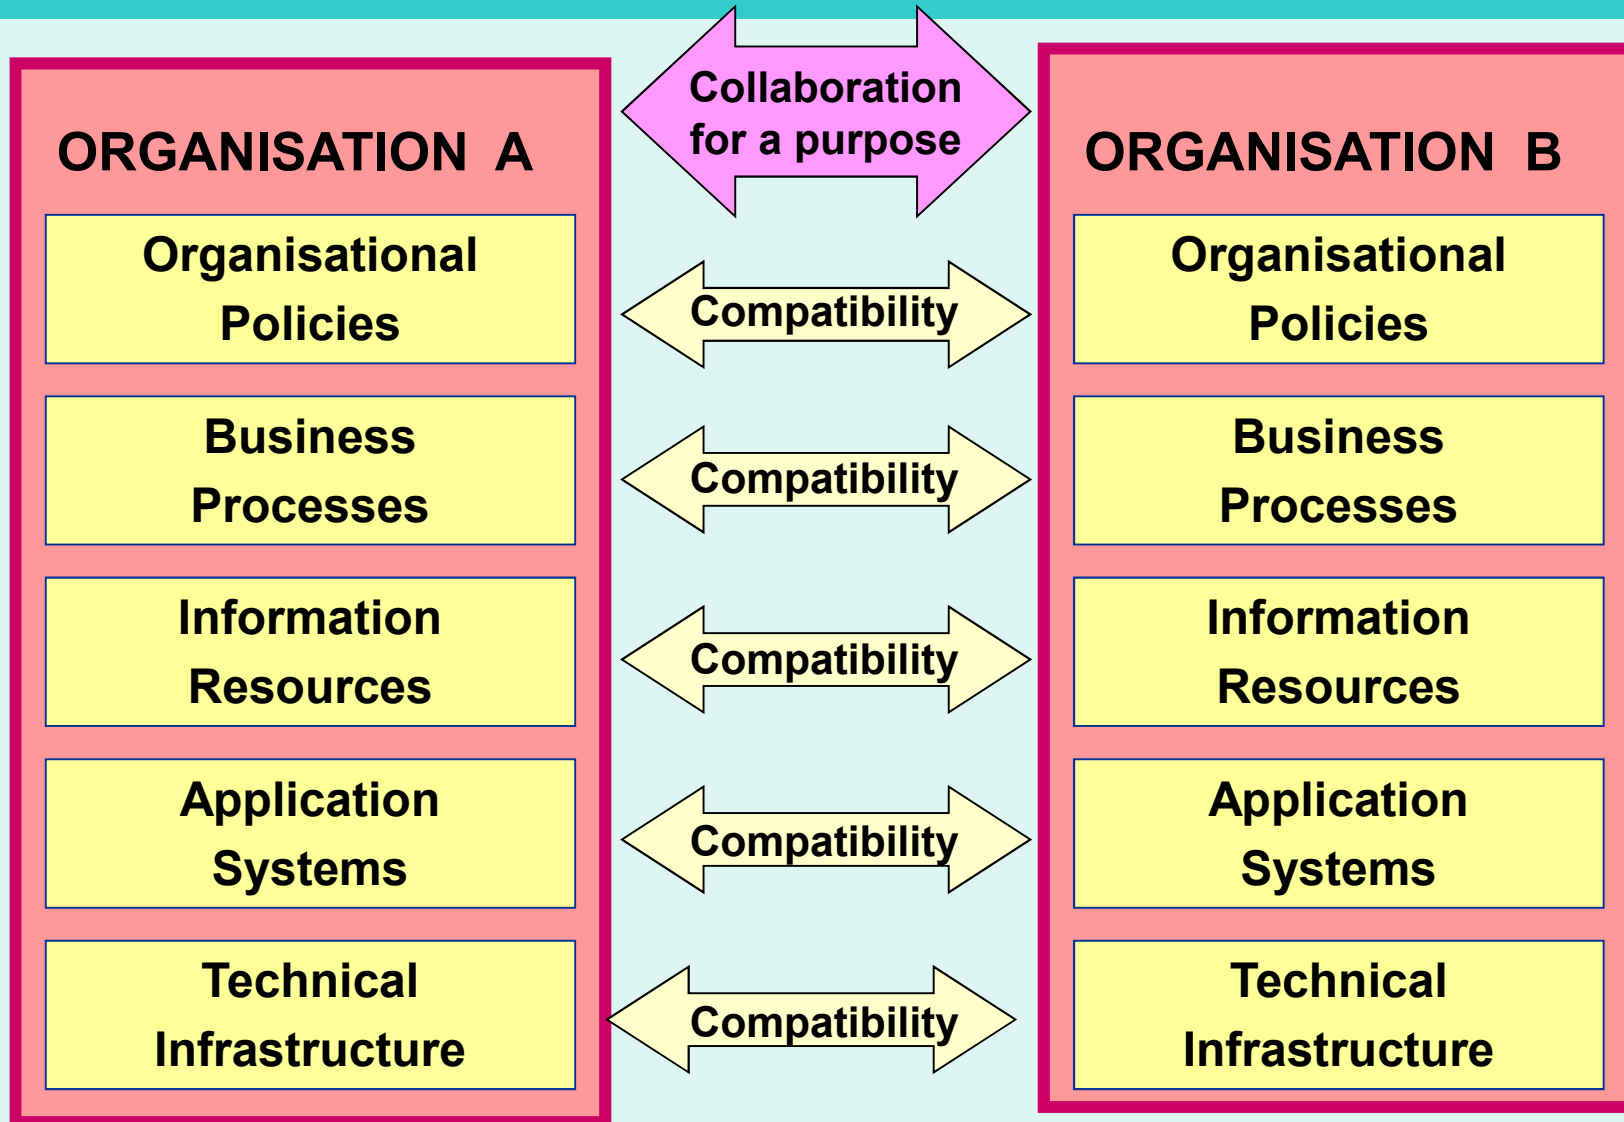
ORGANISATION A

Organisational Policies

Business Processes

Information Resources

Application Systems

Technical Infrastructure

Collaboration for a purpose

Compatibility

Compatibility

Compatibility

Compatibility

Compatibility

ORGANISATION B

Organisational Policies

Business Processes

Information Resources

Application Systems

Technical Infrastructure